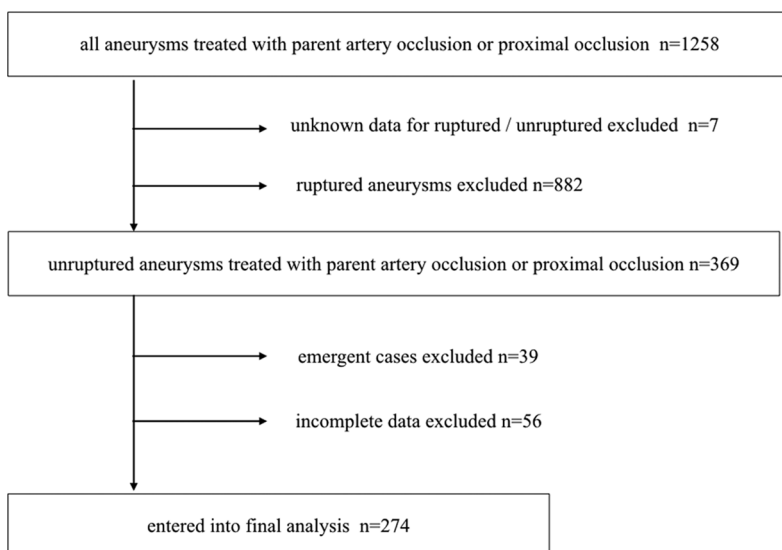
all aneurysms treated with parent artery occlusion or proximal occlusion n=1258

unknown data for ruptured / unruptured excluded n=7

ruptured aneurysms excluded n=882

unruptured aneurysms treated with parent artery occlusion or proximal occlusion n=369

emergent cases excluded n=39

incomplete data excluded n=56

entered into final analysis n=274